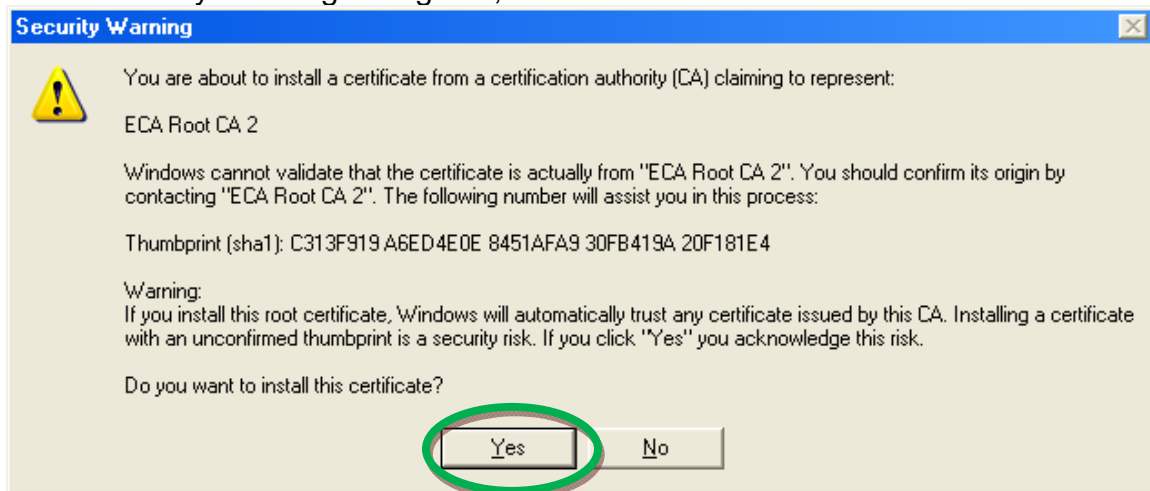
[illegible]

Security Warning

You are about to install a certificate from a certification authority (CA) claiming to represent:

ECA Root CA 2

Windows cannot validate that the certificate is actually from "ECA Root CA 2". You should confirm its origin by contacting "ECA Root CA 2". The following number will assist you in this process:

Thumbprint (sha1): C313F919 A6ED4E0E 8451AFA9 30FB419A 20F181E4

Warning:
If you install this root certificate, Windows will automatically trust any certificate issued by this CA. Installing a certificate with an unconfirmed thumbprint is a security risk. If you click "Yes" you acknowledge this risk.

Do you want to install this certificate?

Yes

No